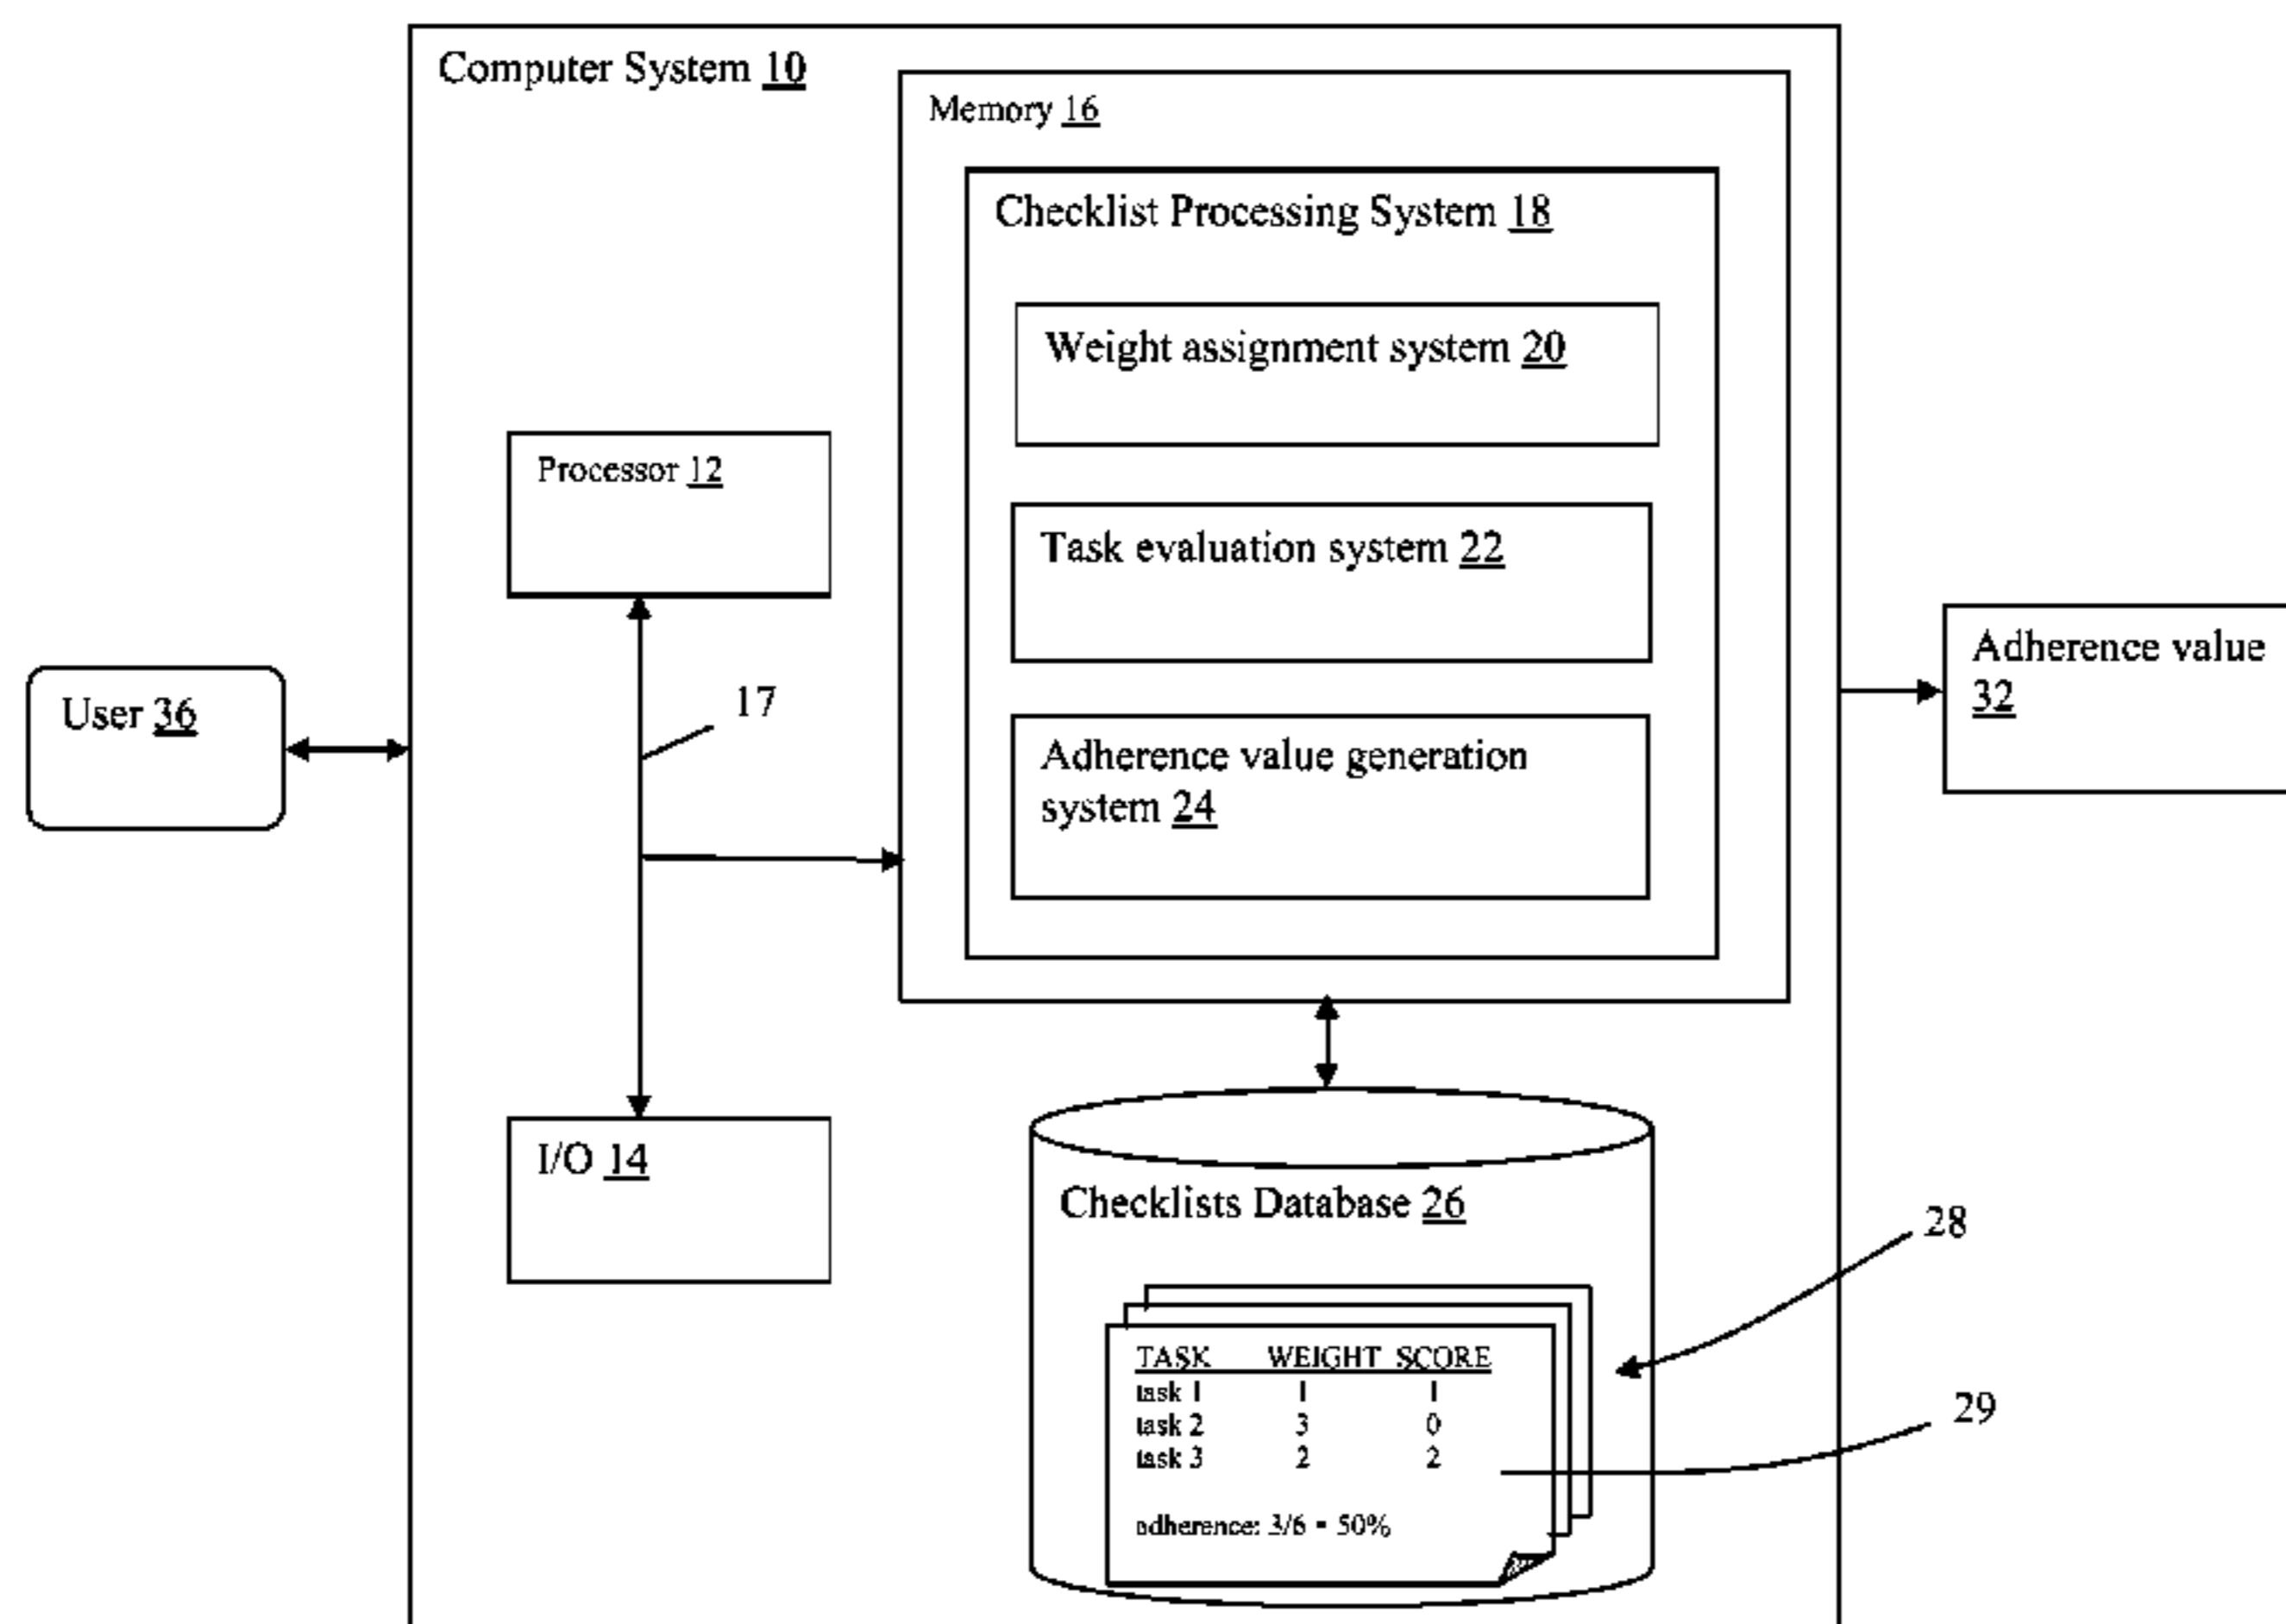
Computer System 10

Memory 16

Checklist Processing System 18

Weight assignment system 20

Task evaluation system 22

Adherence value generation system 24

Processor 12

17

User 36

I/O 14

Adherence value 32

Checklists Database 26

28

29

| TASK | WEIGHT | SCORE |
|---|---|---|
| task 1 | 1 | 1 |
| task 2 | 3 | 0 |
| task 3 | 2 | 2 |

adherence: 3/6 = 50%